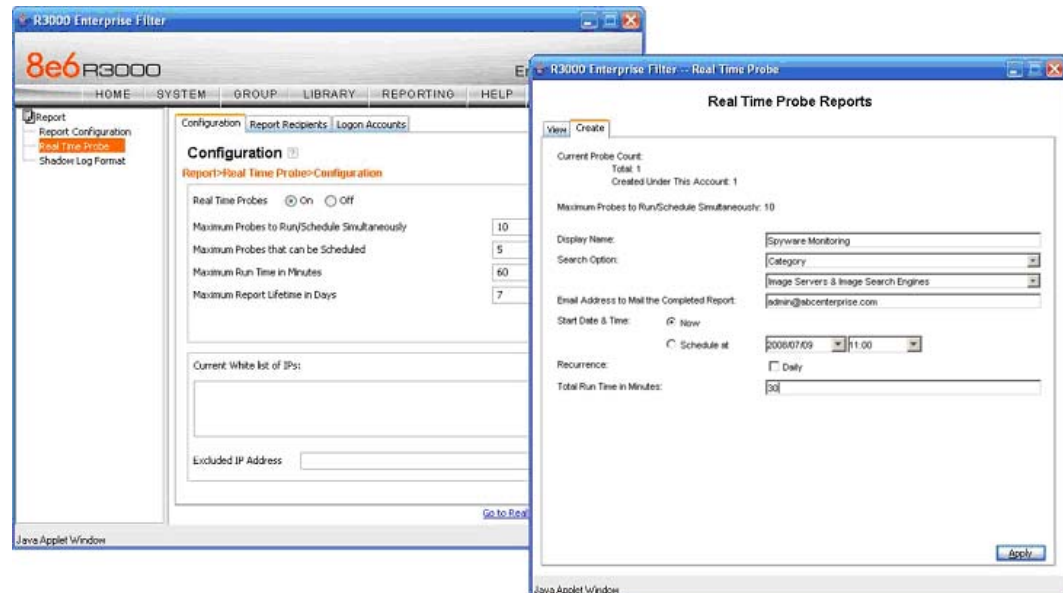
R3000 Enterprise Filter

8e6 R3000

HOME SYSTEM GROUP LIBRARY REPORTING HELP

Report
Report Configuration
Real Time Probe
Shadow Log Format

Configuration | Report Recipients | Logon Accounts

Configuration

Report>Real Time Probe>Configuration

Real Time Probes On Off

Maximum Probes to Run/Schedule Simultaneously 10
Maximum Probes that can be Scheduled 5
Maximum Run Time in Minutes 60
Maximum Report Lifetime in Days 7

Current White list of IPs:

Excluded IP Address

Go to Real

Java Applet Window

R3000 Enterprise Filter -- Real Time Probe

Real Time Probe Reports

View | Create

Current Probe Count:
Total: 1
Created Under This Account: 1

Maximum Probes to Run/Schedule Simultaneously: 10

Display Name: Spyware Monitoring
Search Option: Category
Image Servers & Image Search Engines
Email Address to Mail the Completed Report: admin@abcenterprise.com
Start Date & Time: Now
Schedule at 2008/07/09 11:00
Recurrence: Daily
Total Run Time in Minutes: 30

Apply

Java Applet Window